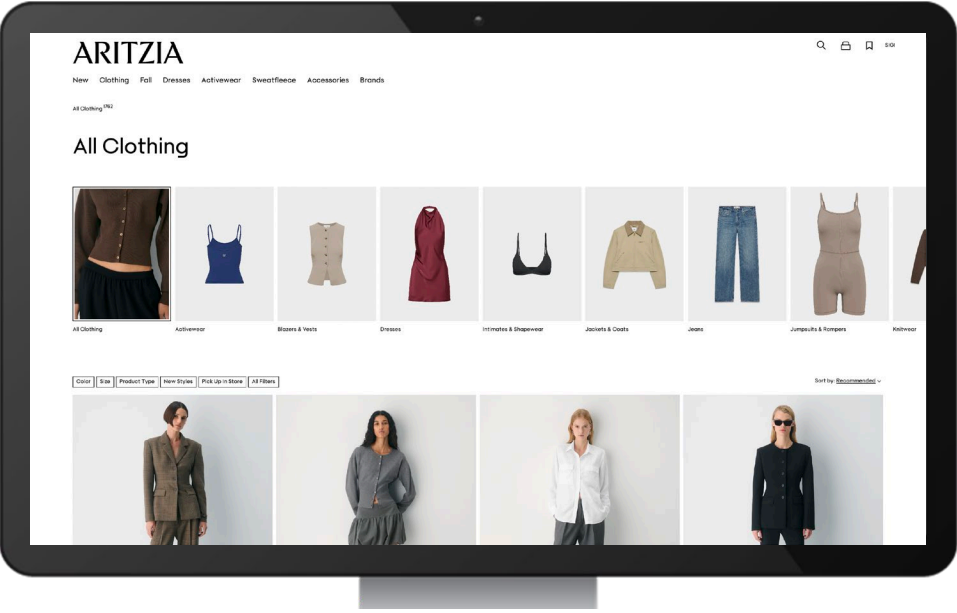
ARITZIA

SIGI

New Clothing Fall Dresses Activewear Sweatfleece Accessories Brands

All Clothing 1782

All Clothing

All Clothing
Activewear
Blazers & Vests
Dresses
Intimates & Shapewear
Jackets & Coats
Jeans
Jumpsuits & Rompers
Knitwear

Color Size Product Type New Styles Pick Up In Store All Filters

Sort by: Recommended